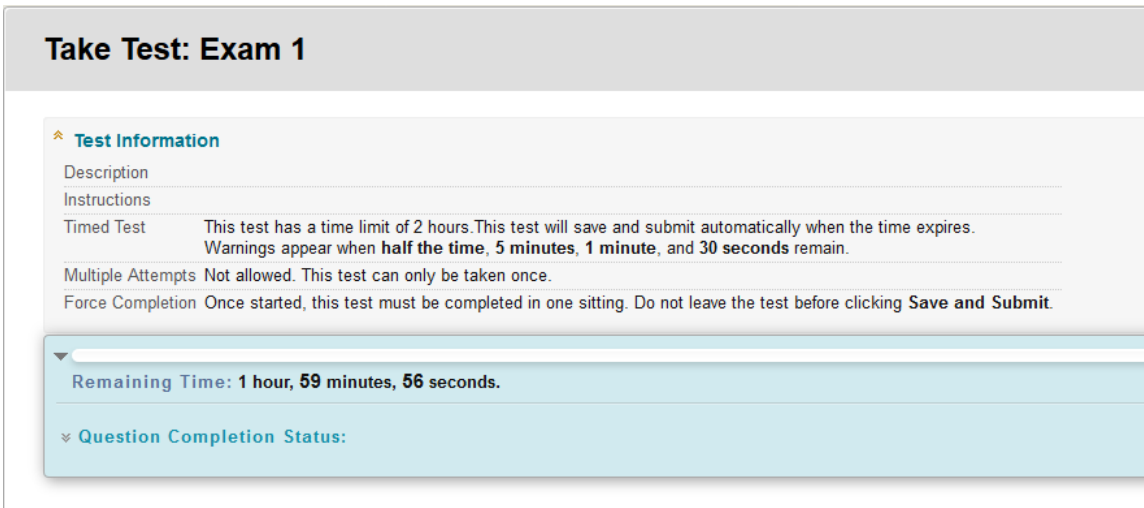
Take Test: Exam 1

Test Information

| | |
|---|---|
| Description | |
| Instructions | |
| Timed Test | This test has a time limit of 2 hours.This test will save and submit automatically when the time expires. Warnings appear when **half the time**, **5 minutes**, **1 minute**, and **30 seconds** remain. |
| Multiple Attempts | Not allowed. This test can only be taken once. |
| Force Completion | Once started, this test must be completed in one sitting. Do not leave the test before clicking **Save and Submit**. |

Remaining Time: 1 hour, 59 minutes, 56 seconds.

Question Completion Status: